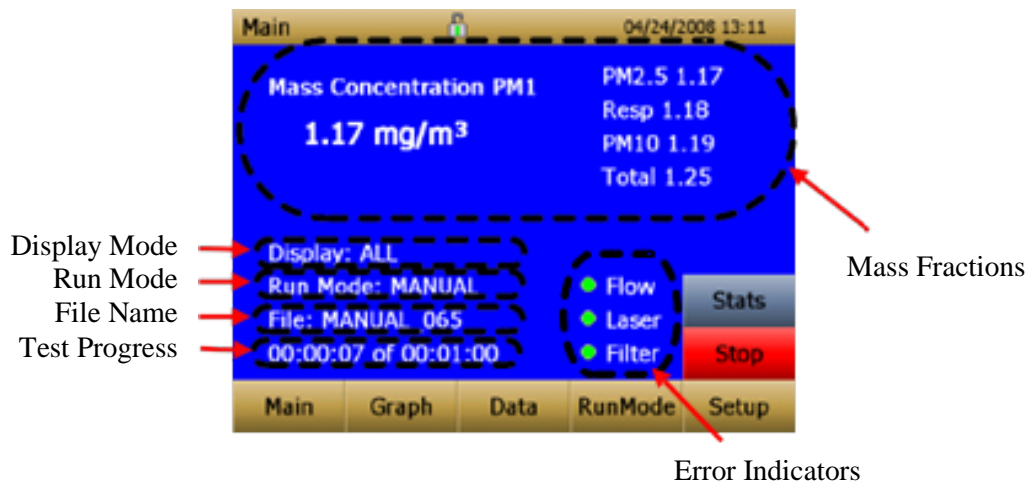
Main

04/24/2008 13:11

Mass Concentration PM1

1.17 mg/m³

PM2.5 1.17
Resp 1.18
PM10 1.19
Total 1.25

Display Mode
Run Mode
File Name
Test Progress

Display: ALL
Run Mode: MANUAL
File: MANUAL_065
00:00:07 of 00:01:00

Flow
Laser
Filter

Stats
Stop

Mass Fractions

Main
Graph
Data
RunMode
Setup

Error Indicators